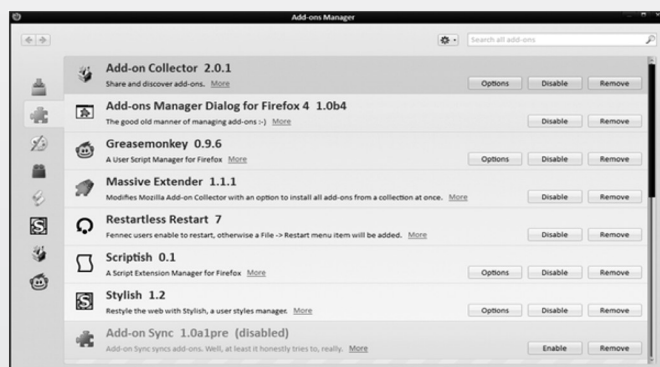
Add-ons Manager

Search all add-ons

Add-on Collector 2.0.1
Share and discover add-ons. More
Options Disable Remove

Add-ons Manager Dialog for Firefox 4 1.0b4
The good old manner of managing add-ons :-) More
Disable Remove

Greasemonkey 0.9.6
A User Script Manager for Firefox More
Options Disable Remove

Massive Extender 1.1.1
Modifies Mozilla Add-on Collector with an option to install all add-ons from a collection at once. More
Disable Remove

Restartless Restart 7
Fennec users enable to restart, otherwise a File -> Restart menu item will be added. More
Disable Remove

Scriptish 0.1
A Script Extension Manager for Firefox More
Options Disable Remove

Stylish 1.2
Restyle the web with Stylish, a user styles manager. More
Options Disable Remove

Add-on Sync 1.0a1pre (disabled)
Add-on Sync syncs add-ons. Well, at least it honestly tries to, really. More
Enable Remove